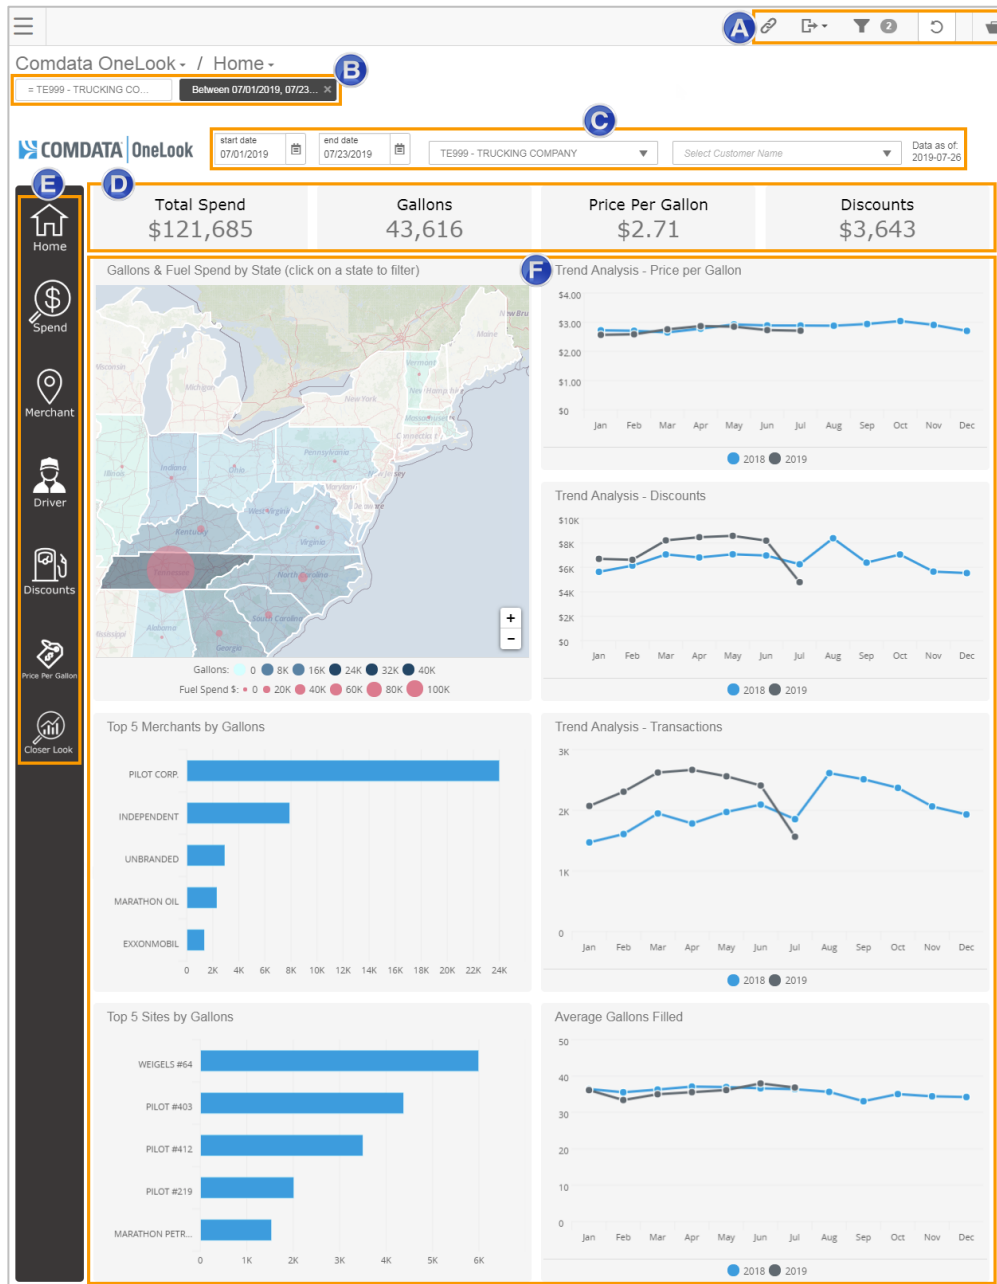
A

2

Comdata OneLook / Home

B

= TE999 - TRUCKING CO...

Between 07/01/2019, 07/23... ×

C

COMDATA | OneLook

start date
07/01/2019

end date
07/23/2019

TE999 - TRUCKING COMPANY

Select Customer Name

Data as of:
2019-07-26

E

D

Home

Spend

Merchant

Driver

Discounts

Price Per Gallon

Closer Look

| Total Spend | Gallons | Price Per Gallon | Discounts |
|---|---|---|---|
| $121,685 | 43,616 | $2.71 | $3,643 |

Gallons & Fuel Spend by State (click on a state to filter)

F

Vermont
New York
Michigan
Pennsylvania
Indiana
Illinois
Ohio
West Virginia
Kentucky
Virginia
Tennessee
North Carolina
South Carolina
Alabama
Wisconsin
Connecticut
New Jersey

+
−

Gallons: 0 8K 16K 24K 32K 40K
Fuel Spend $: 0 20K 40K 60K 80K 100K

Trend Analysis - Price per Gallon

$4.00
$3.00
$2.00
$1.00
$0
Jan Feb Mar Apr May Jun Jul Aug Sep Oct Nov Dec
2018 2019

Trend Analysis - Discounts

$10K
$8K
$6K
$4K
$2K
$0
Jan Feb Mar Apr May Jun Jul Aug Sep Oct Nov Dec
2018 2019

Top 5 Merchants by Gallons

PILOT CORP.
INDEPENDENT
UNBRANDED
MARATHON OIL
EXXONMOBIL
0 2K 4K 6K 8K 10K 12K 14K 16K 18K 20K 22K 24K

Trend Analysis - Transactions

3K
2K
1K
0
Jan Feb Mar Apr May Jun Jul Aug Sep Oct Nov Dec
2018 2019

Top 5 Sites by Gallons

WEIGELS #64
PILOT #403
PILOT #412
PILOT #219
MARATHON PETR...
0 1K 2K 3K 4K 5K 6K

Average Gallons Filled

50
40
30
20
10
0
Jan Feb Mar Apr May Jun Jul Aug Sep Oct Nov Dec
2018 2019